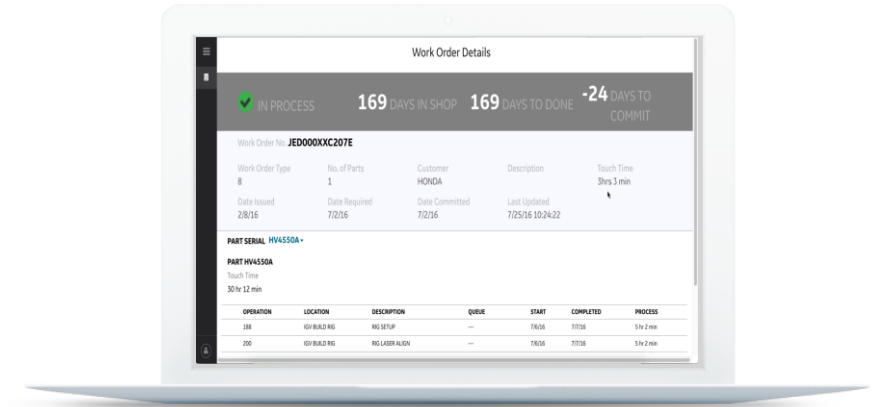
Work Order Details

IN PROCESS 169 DAYS IN SHOP 169 DAYS TO DONE -24 DAYS TO COMMIT

Work Order No. JED000XXC207E

Work Order Type
8

No. of Parts
1

Customer
HONDA

Description

Touch Time
3hrs 3 min

Date Issued
2/8/16

Date Required
7/2/16

Date Committed
7/2/16

Last Updated
7/25/16 10:24:22

PART SERIAL HV4550A

PART HV4550A
Touch Time
30 hr 12 min

| OPERATION | LOCATION | DESCRIPTION | QUEUE | START | COMPLETED | PROCESS |
|---|---|---|---|---|---|---|
| 188 | IGV BUILD RIG | RIG SETUP | — | 7/6/16 | 7/7/16 | 5 hr 2 min |
| 200 | IGV BUILD RIG | RIG LASER ALIGN | — | 7/6/16 | 7/7/16 | 5 hr 2 min |